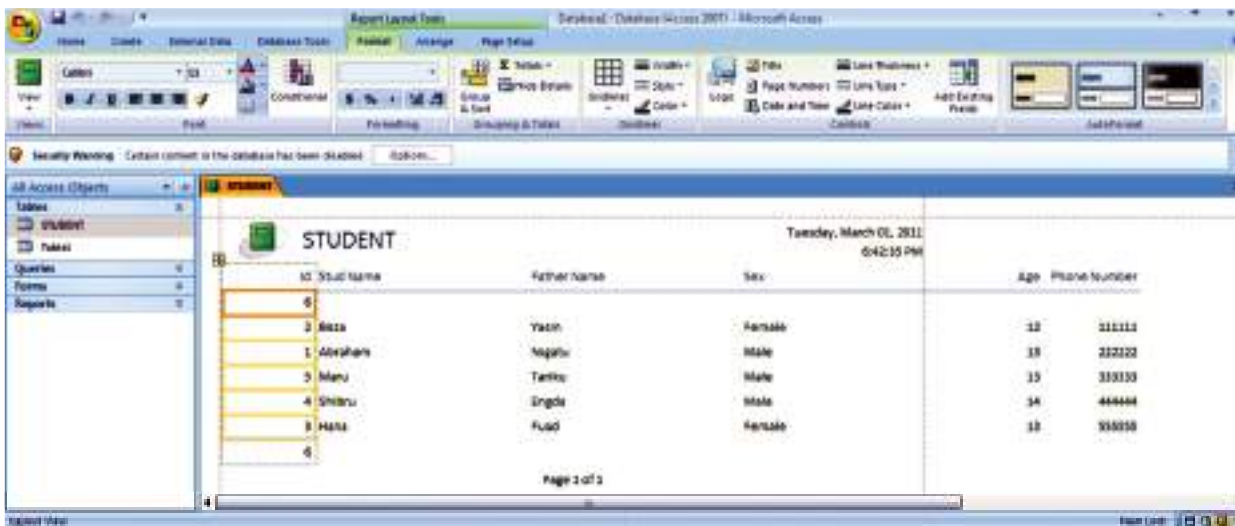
Report Layout Tools Database1 : Database (Access 2007) - Microsoft Access

Home Create External Data Database Tools Format Arrange Page Setup

View Views

Calibri 11

Font

Conditional

Formatting

Group & Sort Totals Hide Details

Grouping & Totals

Gridlines

Logo Title Page Numbers Date and Time Line Thickness Line Type Line Color

Controls

Add Existing Fields

AutoFormat

Security Warning Certain content in the database has been disabled Options...

All Access Objects

Tables

STUDENT

Table1

Queries

Forms

Reports

STUDENT

STUDENT

Tuesday, March 01, 2011
6:42:35 PM

| Id | Stud Name | Father Name | Sex | Age | Phone Number |
|---|---|---|---|---|---|
| 6 | | | | | |
| 2 | Beza | Yacin | Female | 12 | 111111 |
| 1 | Abraham | Negatu | Male | 15 | 222222 |
| 3 | Maru | Tariku | Male | 13 | 333333 |
| 4 | Shibru | Engda | Male | 14 | 444444 |
| 5 | Hana | Fuad | Female | 13 | 555555 |
| 6 | | | | | |

Page 1 of 1

Layout View